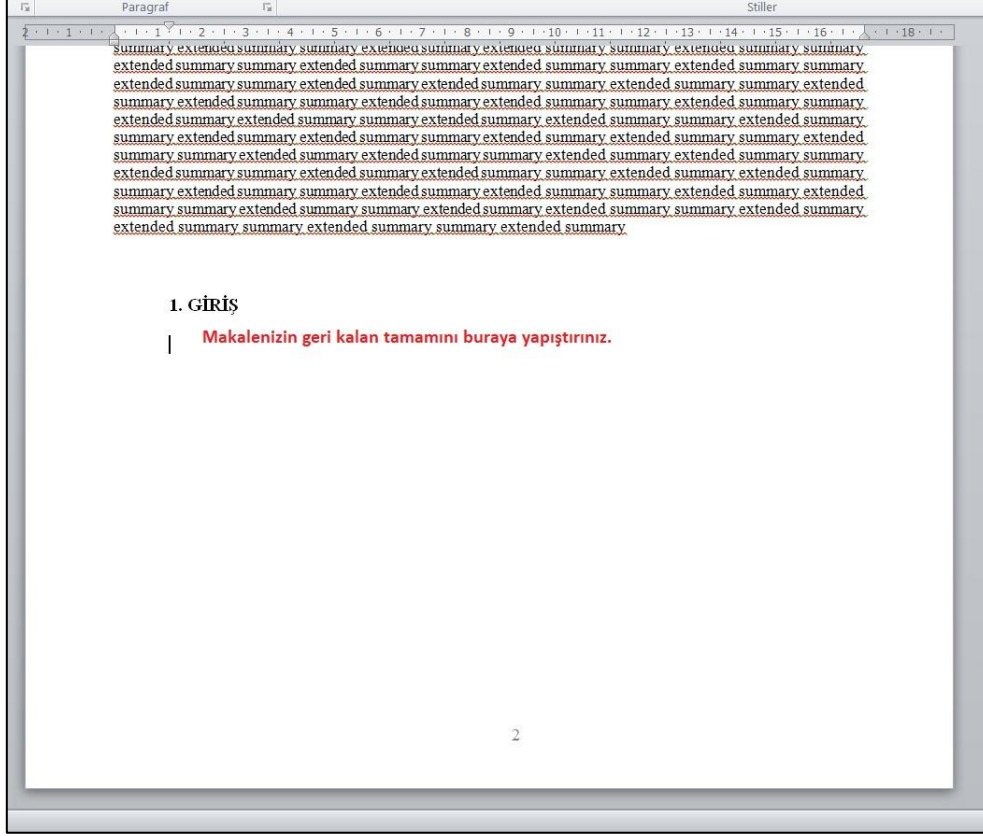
Paragraf

Stiller

2 · 1 · 1 · · 1 · 1 · 2 · 1 · 3 · 1 · 4 · 1 · 5 · 1 · 6 · 1 · 7 · 1 · 8 · 1 · 9 · 1 · 10 · 1 · 11 · 1 · 12 · 1 · 13 · 1 · 14 · 1 · 15 · 1 · 16 · 1 · 18 · 1

summary extended summary summary extended summary extended summary summary extended summary summary extended summary summary extended summary summary extended summary summary extended summary summary extended summary summary extended summary extended summary summary extended summary extended summary summary extended summary extended summary summary extended summary extended summary summary extended summary summary extended summary summary extended summary extended summary extended summary extended summary summary extended summary summary extended summary summary extended summary extended summary summary extended summary summary extended summary summary summary extended summary extended summary summary extended summary summary extended summary extended summary summary extended summary summary extended summary extended summary summary extended summary extended summary summary extended summary summary extended summary summary extended summary extended summary summary extended summary summary extended summary extended summary summary extended summary summary summary extended summary summary extended summary extended summary summary extended summary extended summary summary extended summary summary extended summary

1. GİRİŞ

Makalenizin geri kalan tamamını buraya yapıştırınız.

2